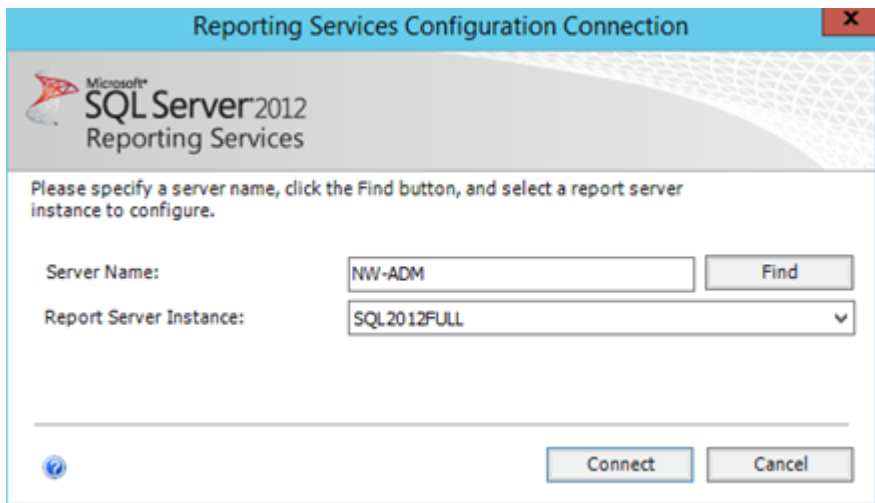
Reporting Services Configuration Connection

x

Microsoft®
SQL Server 2012
Reporting Services

Please specify a server name, click the Find button, and select a report server instance to configure.

Server Name: NW-ADM Find

Report Server Instance: SQL2012FULL

Connect Cancel